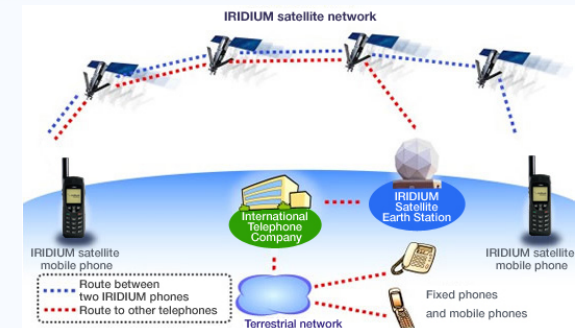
IRIDIUM satellite network

IRIDIUM satellite mobile phone

International Telephone Company

IRIDIUM Satellite Earth Station

IRIDIUM satellite mobile phone

Route between two IRIDIUM phones

Route to other telephones

Terrestrial network

Fixed phones and mobile phones